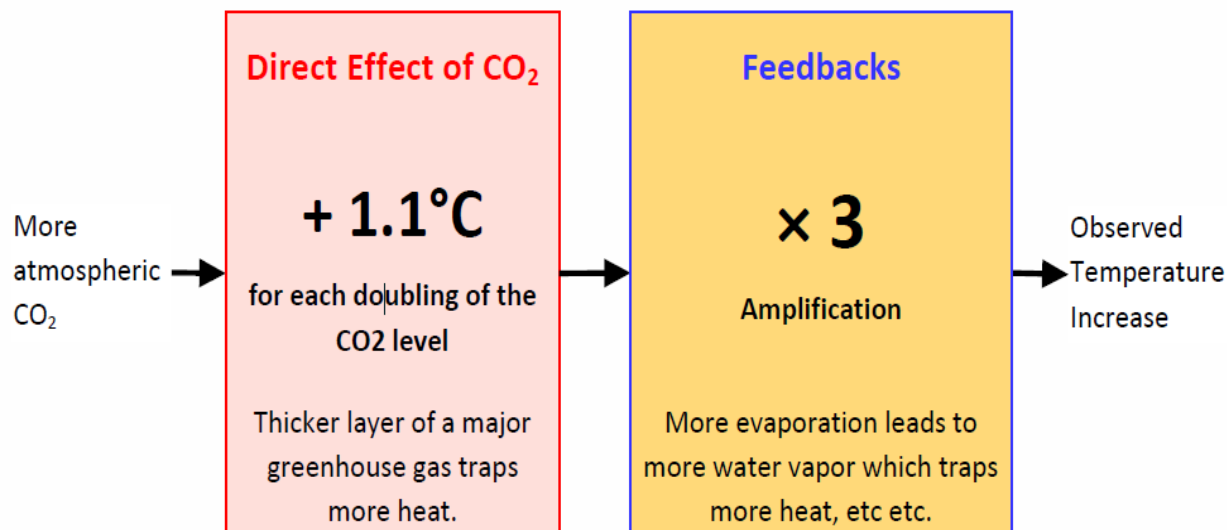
More atmospheric $CO_2$

Direct Effect of $CO_2$

+ 1.1°C

for each doubling of the CO2 level

Thicker layer of a major greenhouse gas traps more heat.

Feedbacks

× 3

Amplification

More evaporation leads to more water vapor which traps more heat, etc etc.

Observed Temperature Increase